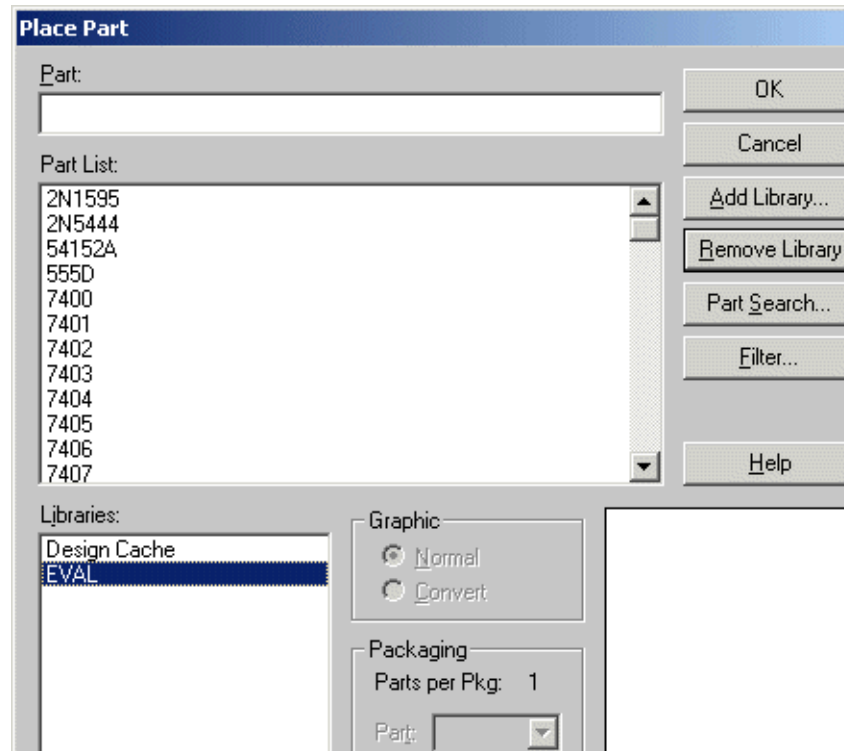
Place Part

Part:

OK

Cancel

Part List:

2N1595
2N5444
54152A
555D
7400
7401
7402
7403
7404
7405
7406
7407

Add Library...

Remove Library

Part Search...

Filter...

Help

Libraries:

Design Cache
EVAL

Graphic

Normal

Convert

Packaging

Parts per Pkg: 1

Part: